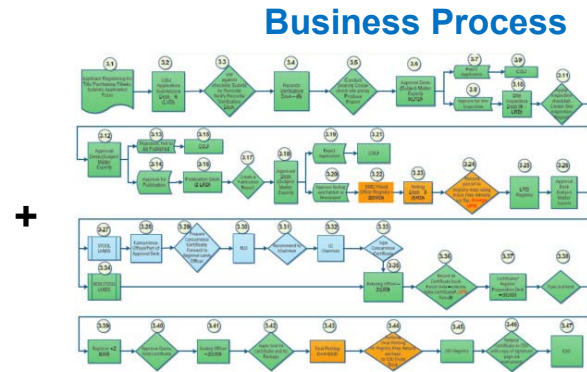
Business Process

+

3.1
3.2
3.3
3.4
3.5
3.6
3.7
3.8
3.9
3.10
3.11
3.12
3.13
3.14
3.15
3.16
3.17
3.18
3.19
3.20
3.21
3.22
3.23
3.24
3.25
3.26
3.27
3.28
3.29
3.30
3.31
3.32
3.33
3.34
3.35
3.36
3.37
3.38
3.39
3.40
3.41
3.42
3.43
3.44
3.45
3.46
3.47

Applicant Registering for Title Purchase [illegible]
CGU
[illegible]
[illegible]
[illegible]
Approval Desk
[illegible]
CGU
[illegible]
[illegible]
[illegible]
CGU
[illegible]
Publication Desk
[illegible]
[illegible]
Reject Application
CHLP
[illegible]
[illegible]
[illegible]
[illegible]
LTO Registry
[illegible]
STOOL LANDS
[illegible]
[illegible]
RLO
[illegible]
LC Chairman
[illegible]
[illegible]
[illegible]
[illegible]
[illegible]
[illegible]
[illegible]
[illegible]
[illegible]
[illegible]
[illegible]
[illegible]
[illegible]
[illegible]
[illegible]
CSO